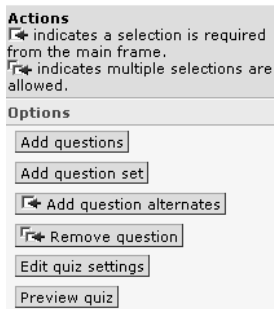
**Actions**
indicates a selection is required from the main frame.
indicates multiple selections are allowed.

**Options**

Add questions

Add question set

Add question alternates

Remove question

Edit quiz settings

Preview quiz